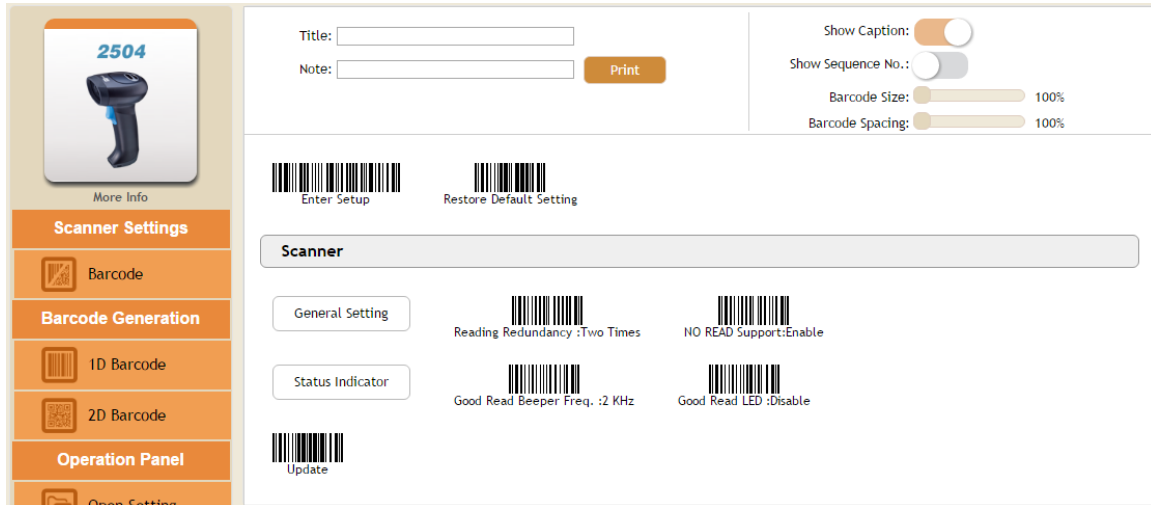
2504

More Info

Scanner Settings

Barcode

Barcode Generation

1D Barcode

2D Barcode

Operation Panel

Open Setting

Title:

Note:

Print

Show Caption:

Show Sequence No.:

Barcode Size: 100%

Barcode Spacing: 100%

Enter Setup

Restore Default Setting

Scanner

General Setting

Reading Redundancy :Two Times

NO READ Support:Enable

Status Indicator

Good Read Beeper Freq. :2 KHz

Good Read LED :Disable

Update